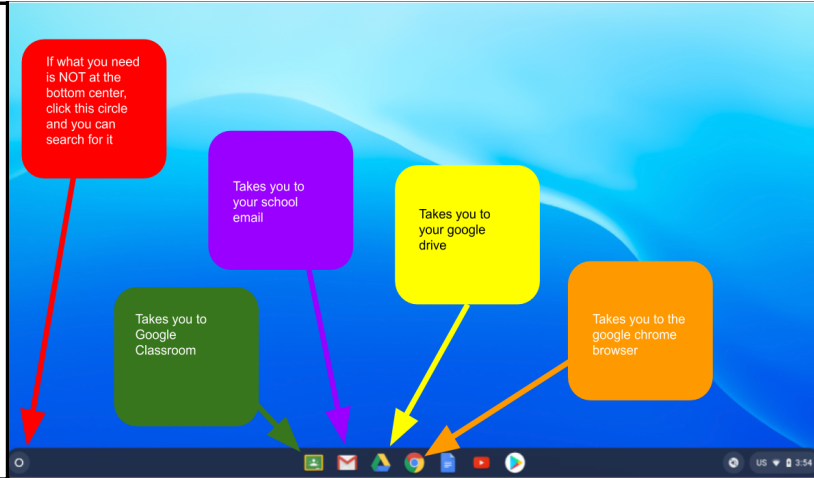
If what you need is NOT at the bottom center, click this circle and you can search for it

Takes you to your school email

Takes you to your google drive

Takes you to Google Classroom

Takes you to the google chrome browser

US 3:54